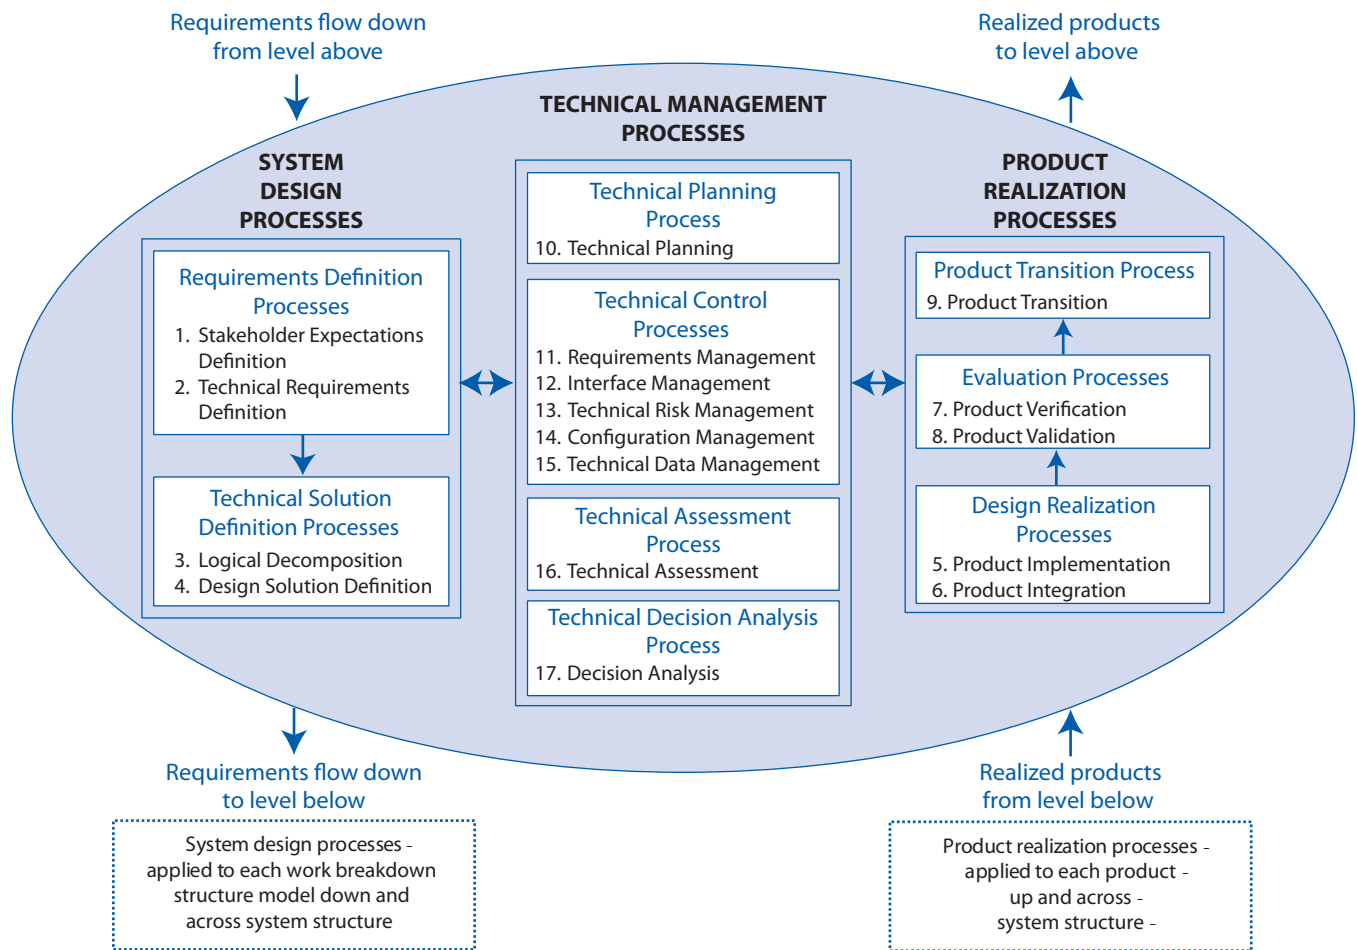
Requirements flow down from level above

Realized products to level above

TECHNICAL MANAGEMENT PROCESSES

SYSTEM DESIGN PROCESSES

Requirements Definition Processes
1. Stakeholder Expectations Definition
2. Technical Requirements Definition

Technical Solution Definition Processes
3. Logical Decomposition
4. Design Solution Definition

Technical Planning Process
10. Technical Planning

Technical Control Processes
11. Requirements Management
12. Interface Management
13. Technical Risk Management
14. Configuration Management
15. Technical Data Management

Technical Assessment Process
16. Technical Assessment

Technical Decision Analysis Process
17. Decision Analysis

PRODUCT REALIZATION PROCESSES

Product Transition Process
9. Product Transition

Evaluation Processes
7. Product Verification
8. Product Validation

Design Realization Processes
5. Product Implementation
6. Product Integration

Requirements flow down to level below

System design processes - applied to each work breakdown structure model down and across system structure

Realized products from level below

Product realization processes - applied to each product - up and across - system structure -